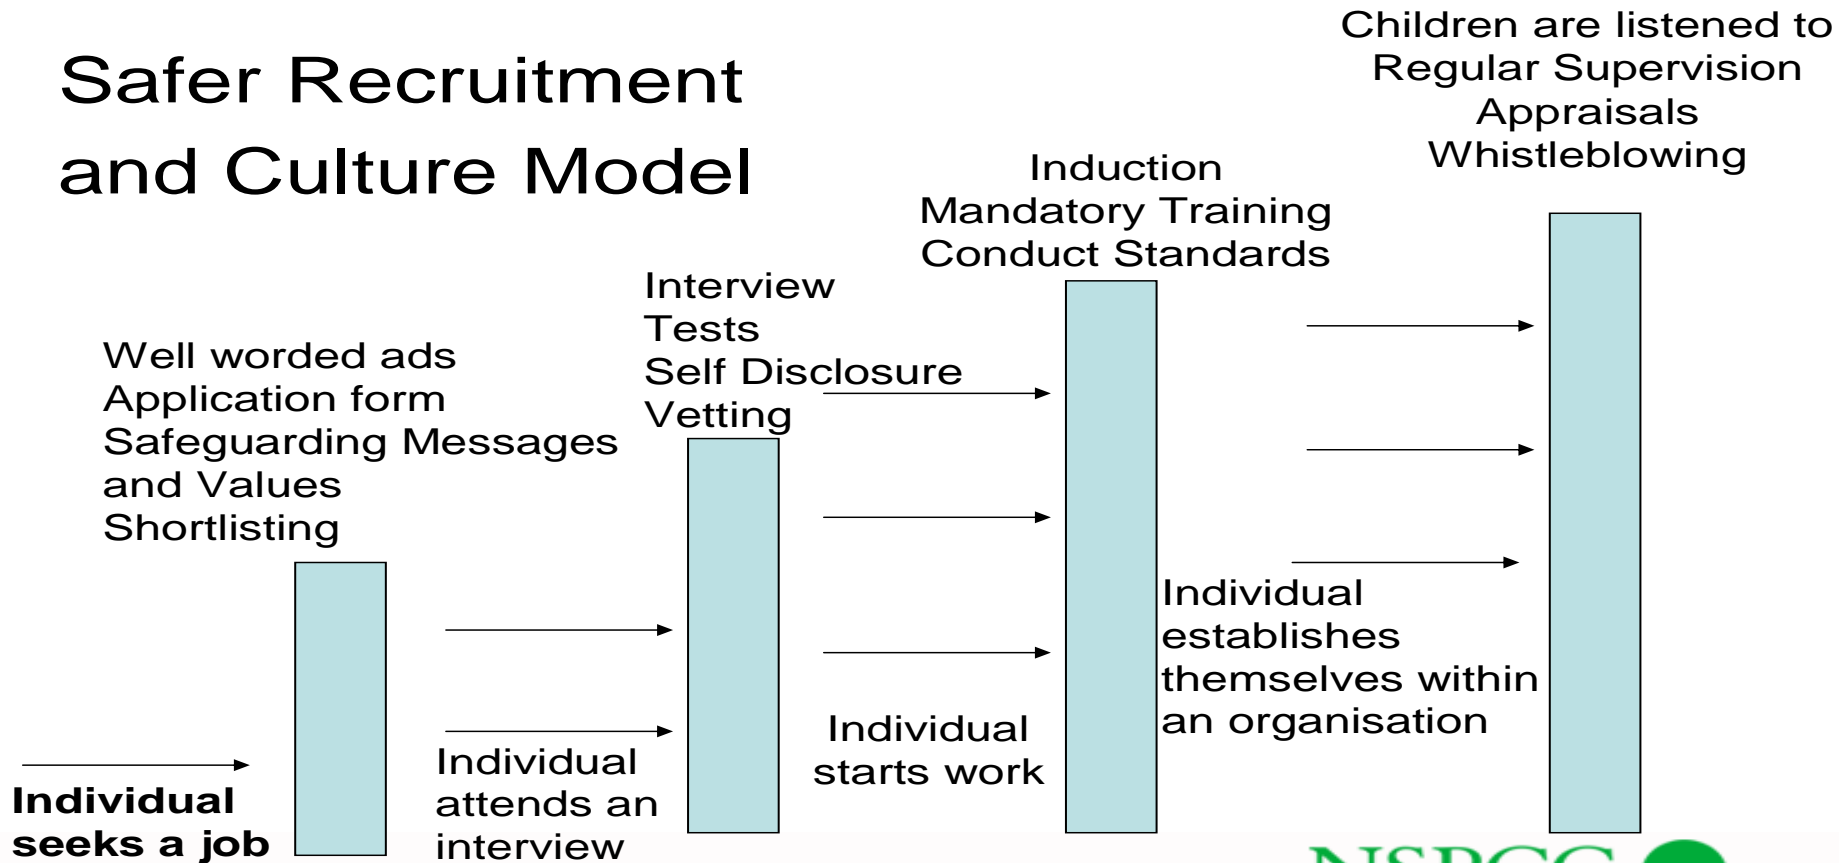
Safer Recruitment and Culture Model

Children are listened to
Regular Supervision
Appraisals
Whistleblowing

Induction
Mandatory Training
Conduct Standards

Interview
Tests
Self Disclosure
Vetting

Well worded ads
Application form
Safeguarding Messages and Values
Shortlisting

Individual establishes themselves within an organisation

Individual starts work

Individual attends an interview

Individual seeks a job

NSPCC